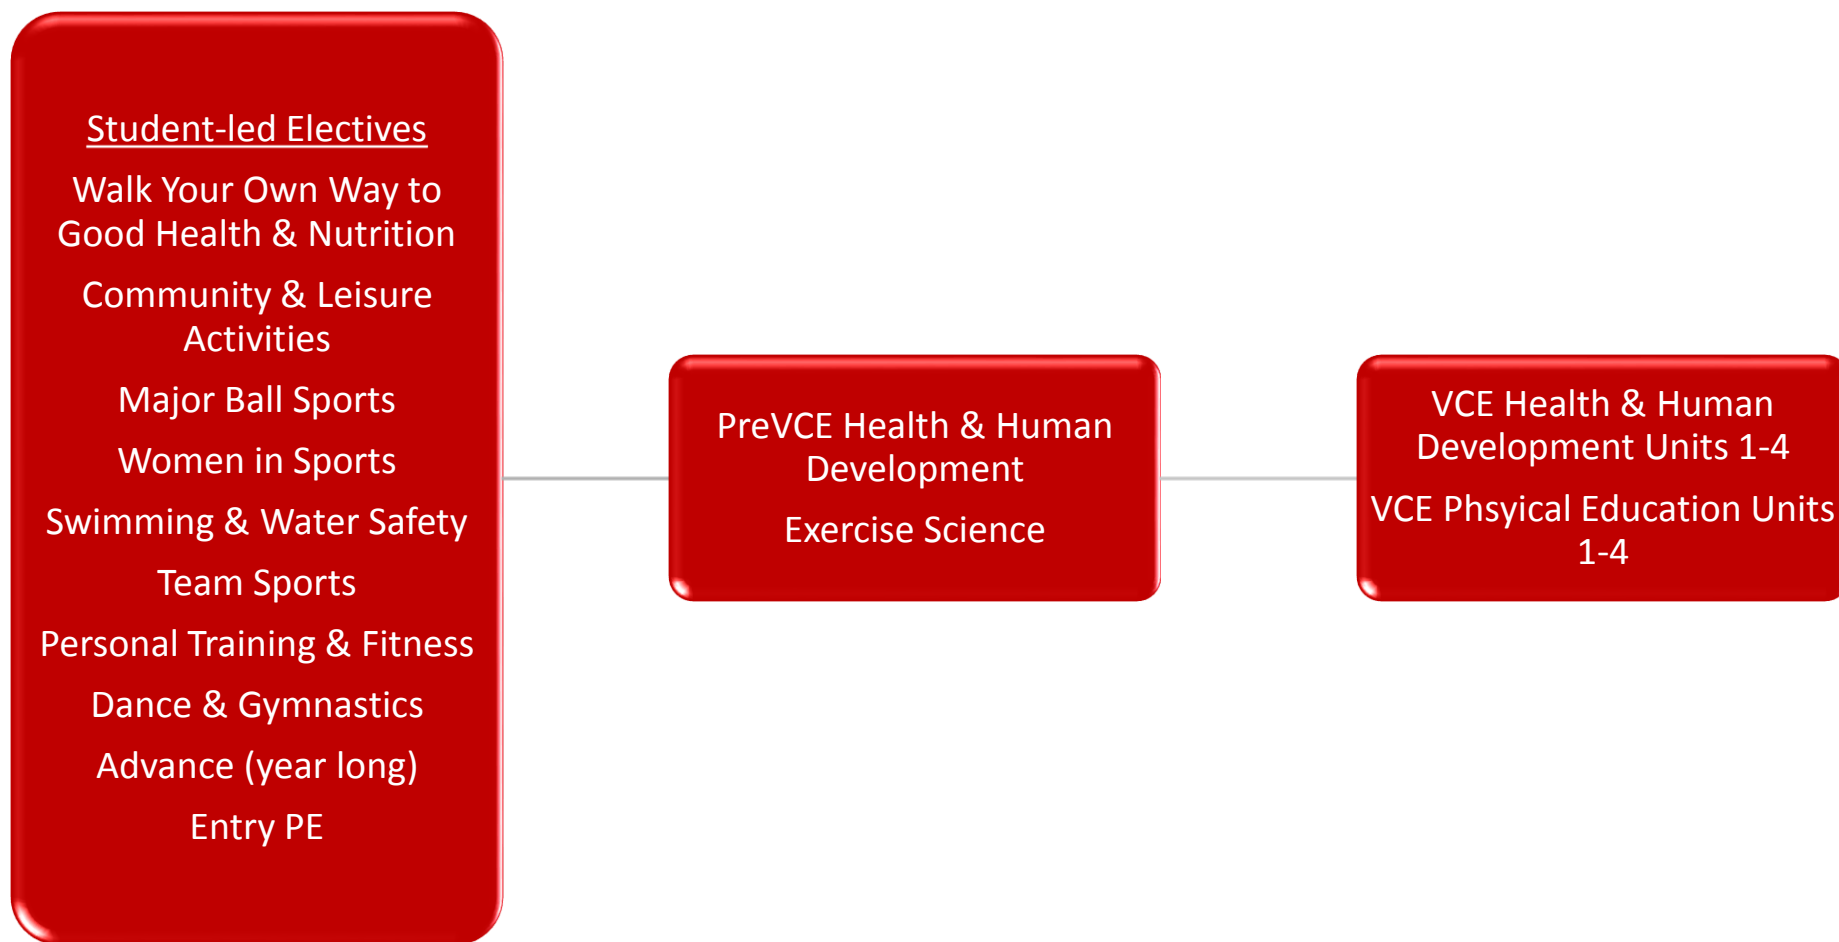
Student-led Electives

Walk Your Own Way to Good Health & Nutrition

Community & Leisure Activities

Major Ball Sports

Women in Sports

Swimming & Water Safety

Team Sports

Personal Training & Fitness

Dance & Gymnastics

Advance (year long)

Entry PE

PreVCE Health & Human Development

Exercise Science

VCE Health & Human Development Units 1-4

VCE Phsyical Education Units 1-4